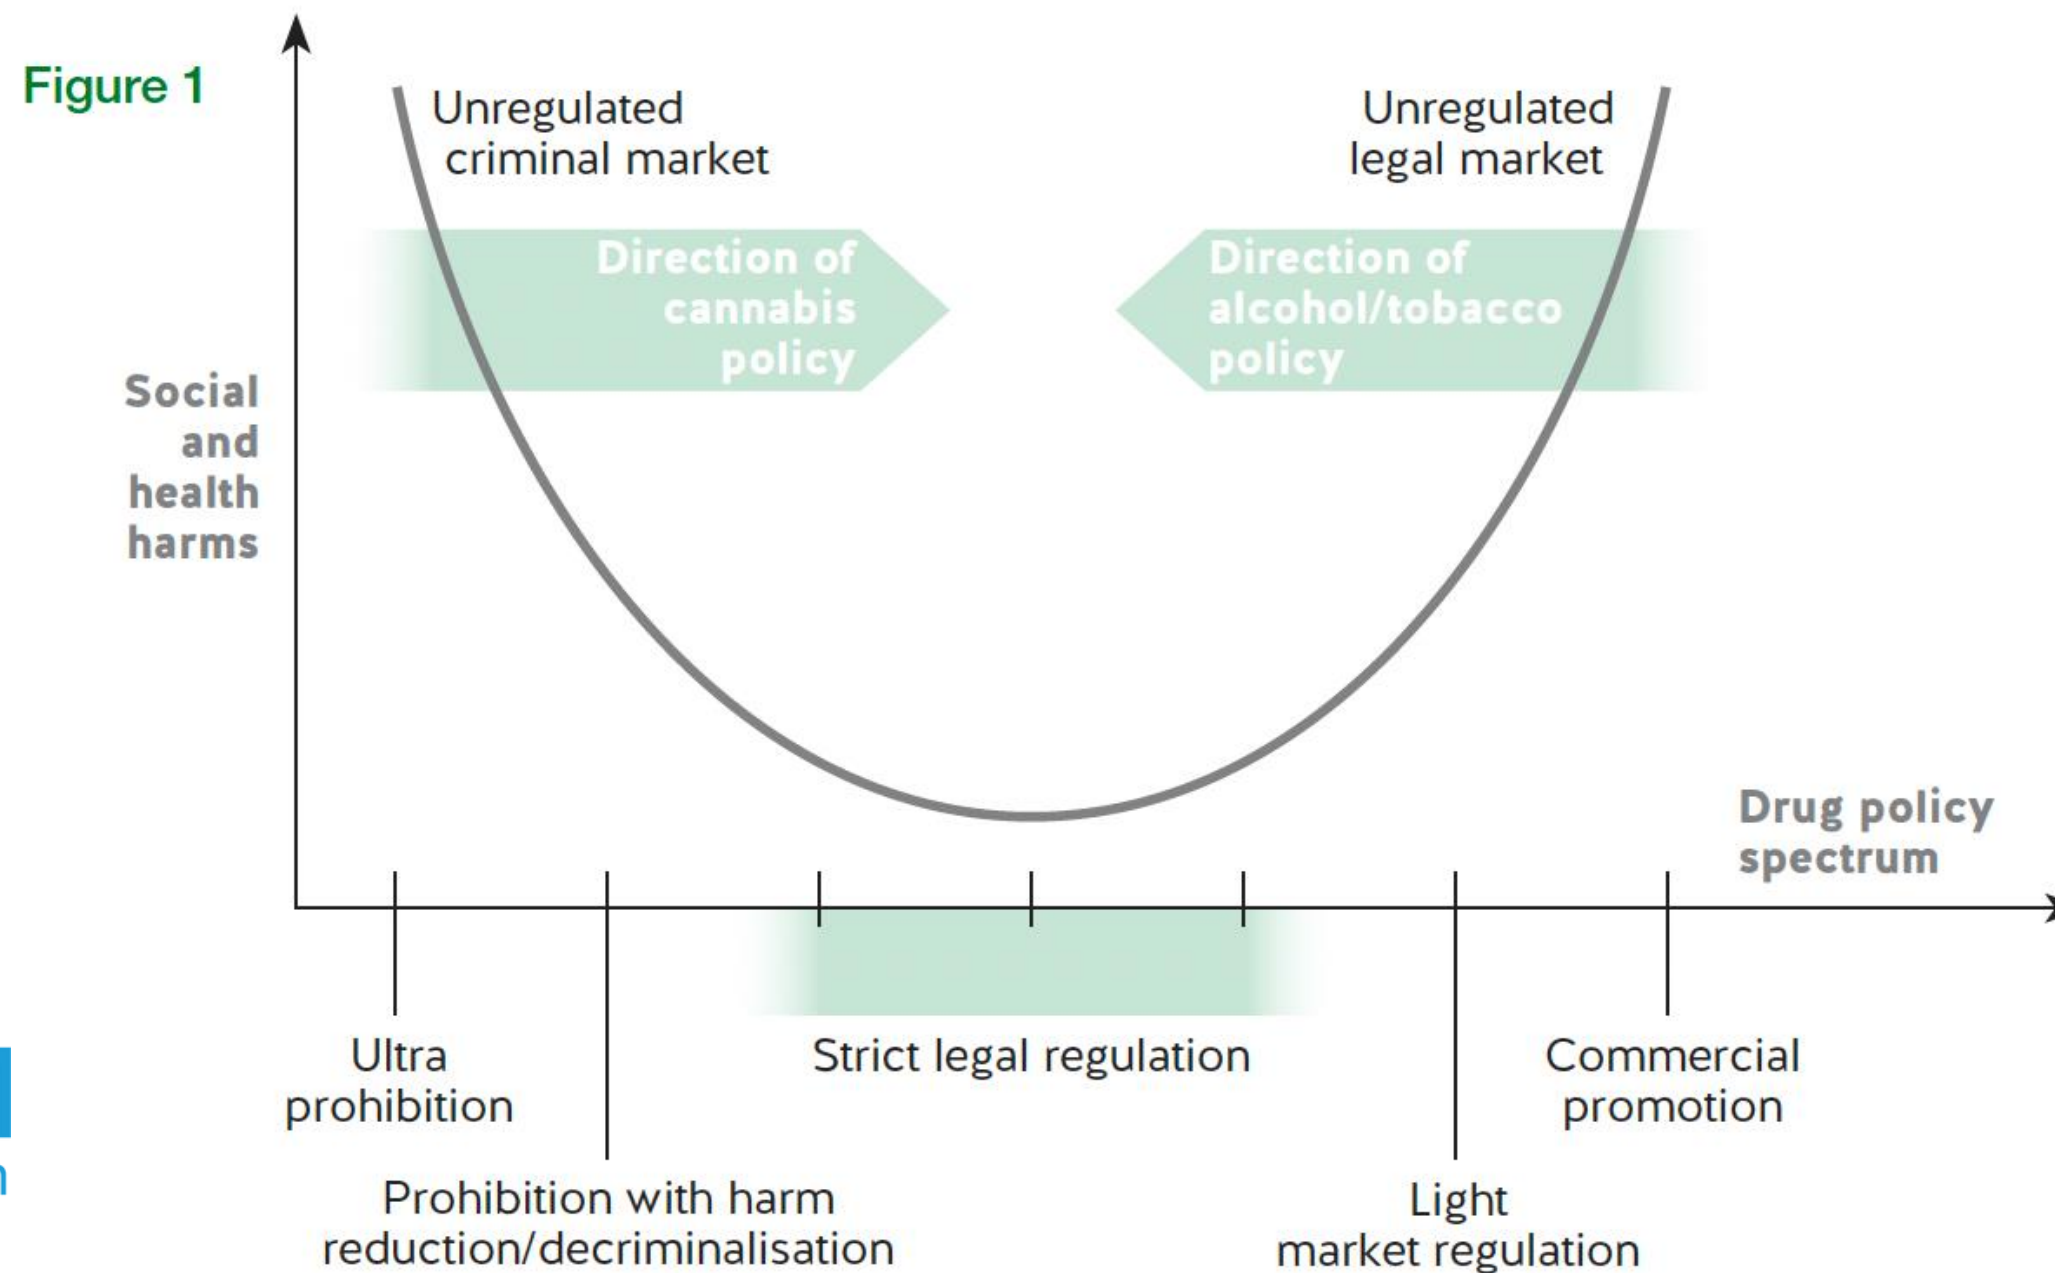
Figure 1

Social and health harms

Unregulated criminal market

Unregulated legal market

Direction of cannabis policy

Direction of alcohol/tobacco policy

Drug policy spectrum

Ultra prohibition

Prohibition with harm reduction/decriminalisation

Strict legal regulation

Light market regulation

Commercial promotion